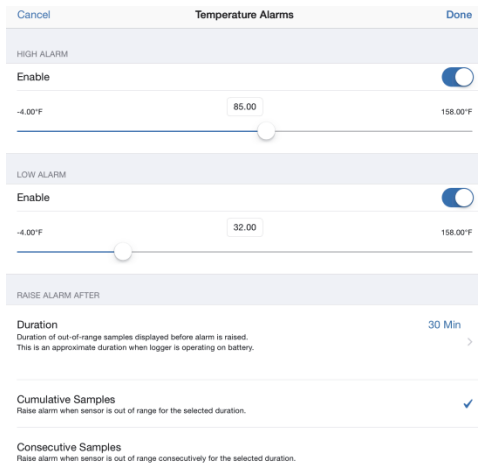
Cancel Temperature Alarms Done

HIGH ALARM

Enable

-4.00°F 85.00 158.00°F

LOW ALARM

Enable

-4.00°F 32.00 158.00°F

RAISE ALARM AFTER

Duration
Duration of out-of-range samples displayed before alarm is raised. This is an approximate duration when logger is operating on battery.

30 Min

Cumulative Samples
Raise alarm when sensor is out of range for the selected duration.

Consecutive Samples
Raise alarm when sensor is out of range consecutively for the selected duration.